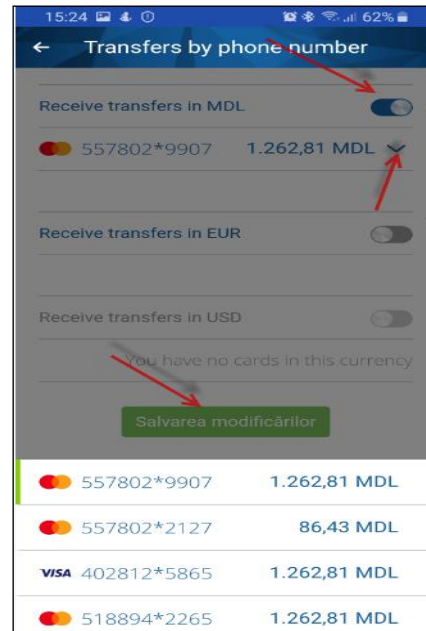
15:24 62%

← Transfers by phone number

Receive transfers in MDL

557802*9907 1.262,81 MDL

Receive transfers in EUR

Receive transfers in USD

You have no cards in this currency

Salvarea modificărilor

557802*9907 1.262,81 MDL

557802*2127 86,43 MDL

VISA 402812*5865 1.262,81 MDL

518894*2265 1.262,81 MDL